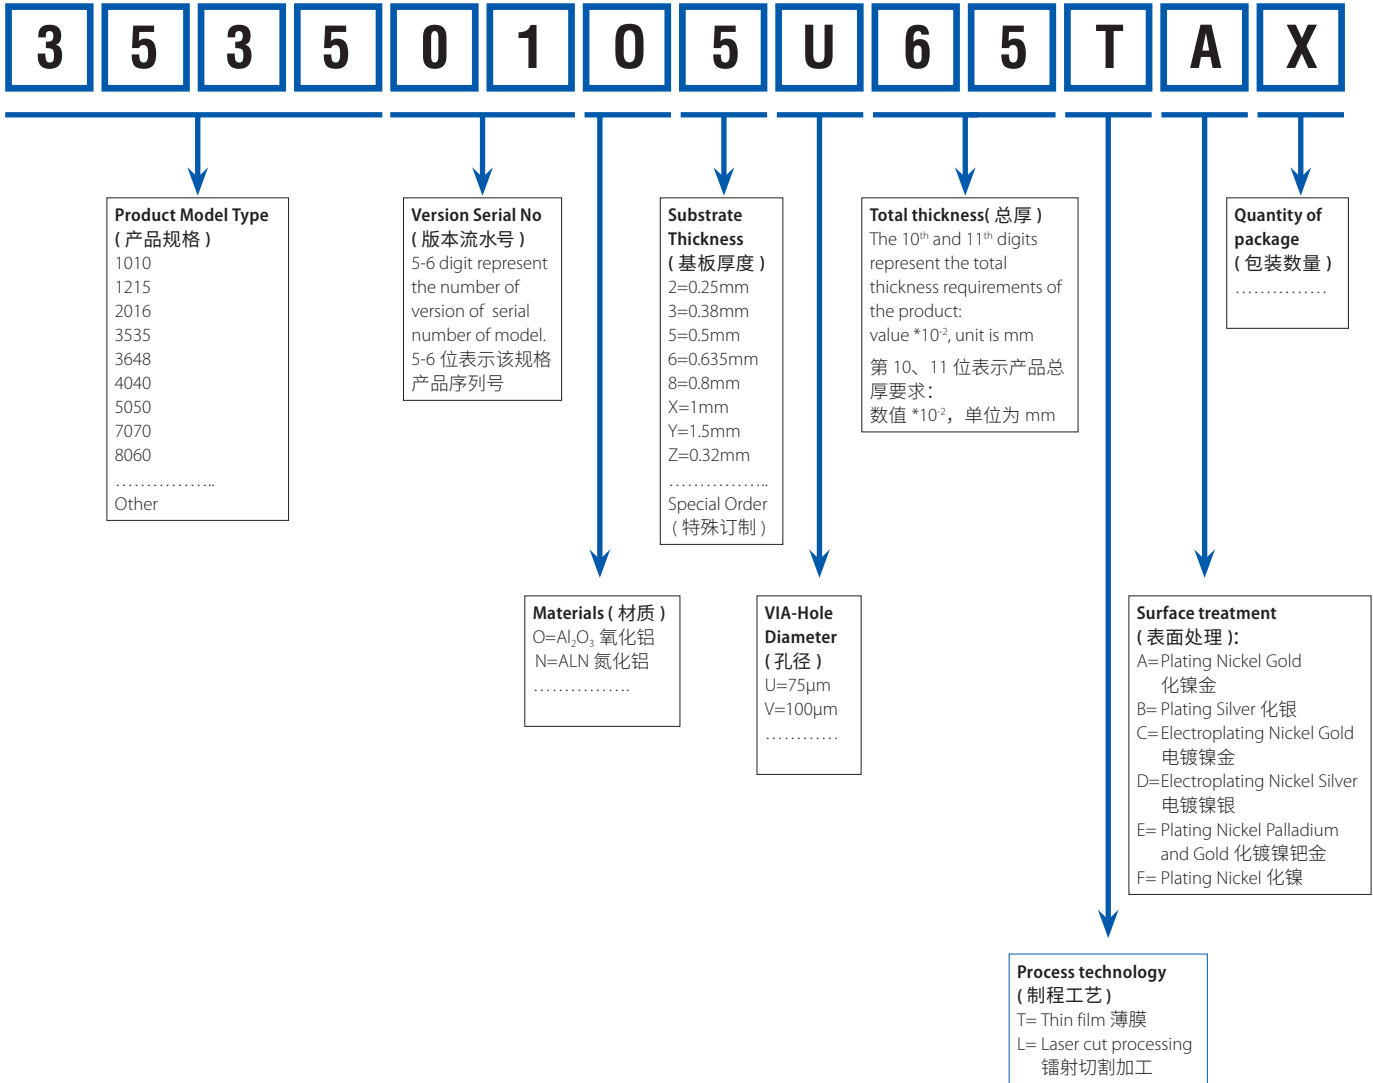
3 5 3 5 0 1 0 5 U 6 5 T A X

Product Model Type
( 产品规格 )
1010
1215
2016
3535
3648
4040
5050
7070
8060
……………..
Other

Version Serial No
( 版本流水号 )
5-6 digit represent the number of version of serial number of model.
5-6 位表示该规格产品序列号

Substrate Thickness
( 基板厚度 )
2=0.25mm
3=0.38mm
5=0.5mm
6=0.635mm
8=0.8mm
X=1mm
Y=1.5mm
Z=0.32mm
……………..
Special Order
( 特殊订制 )

Total thickness( 总厚 )
The $10^{th}$ and $11^{th}$ digits represent the total thickness requirements of the product:
value $*10^{-2}$, unit is mm
第 10、11 位表示产品总厚要求:
数值 $*10^{-2}$，单位为 mm

Quantity of package
( 包装数量 )
……………

Materials ( 材质 )
O=$Al_2O_3$ 氧化铝
N=ALN 氮化铝
……………..

VIA-Hole Diameter
( 孔径 )
U=75μm
V=100μm
…………

Surface treatment
( 表面处理 ):
A=Plating Nickel Gold 化镍金
B= Plating Silver 化银
C=Electroplating Nickel Gold 电镀镍金
D=Electroplating Nickel Silver 电镀镍银
E= Plating Nickel Palladium and Gold 化镀镍钯金
F= Plating Nickel 化镍

Process technology
( 制程工艺 )
T= Thin film 薄膜
L= Laser cut processing 镭射切割加工